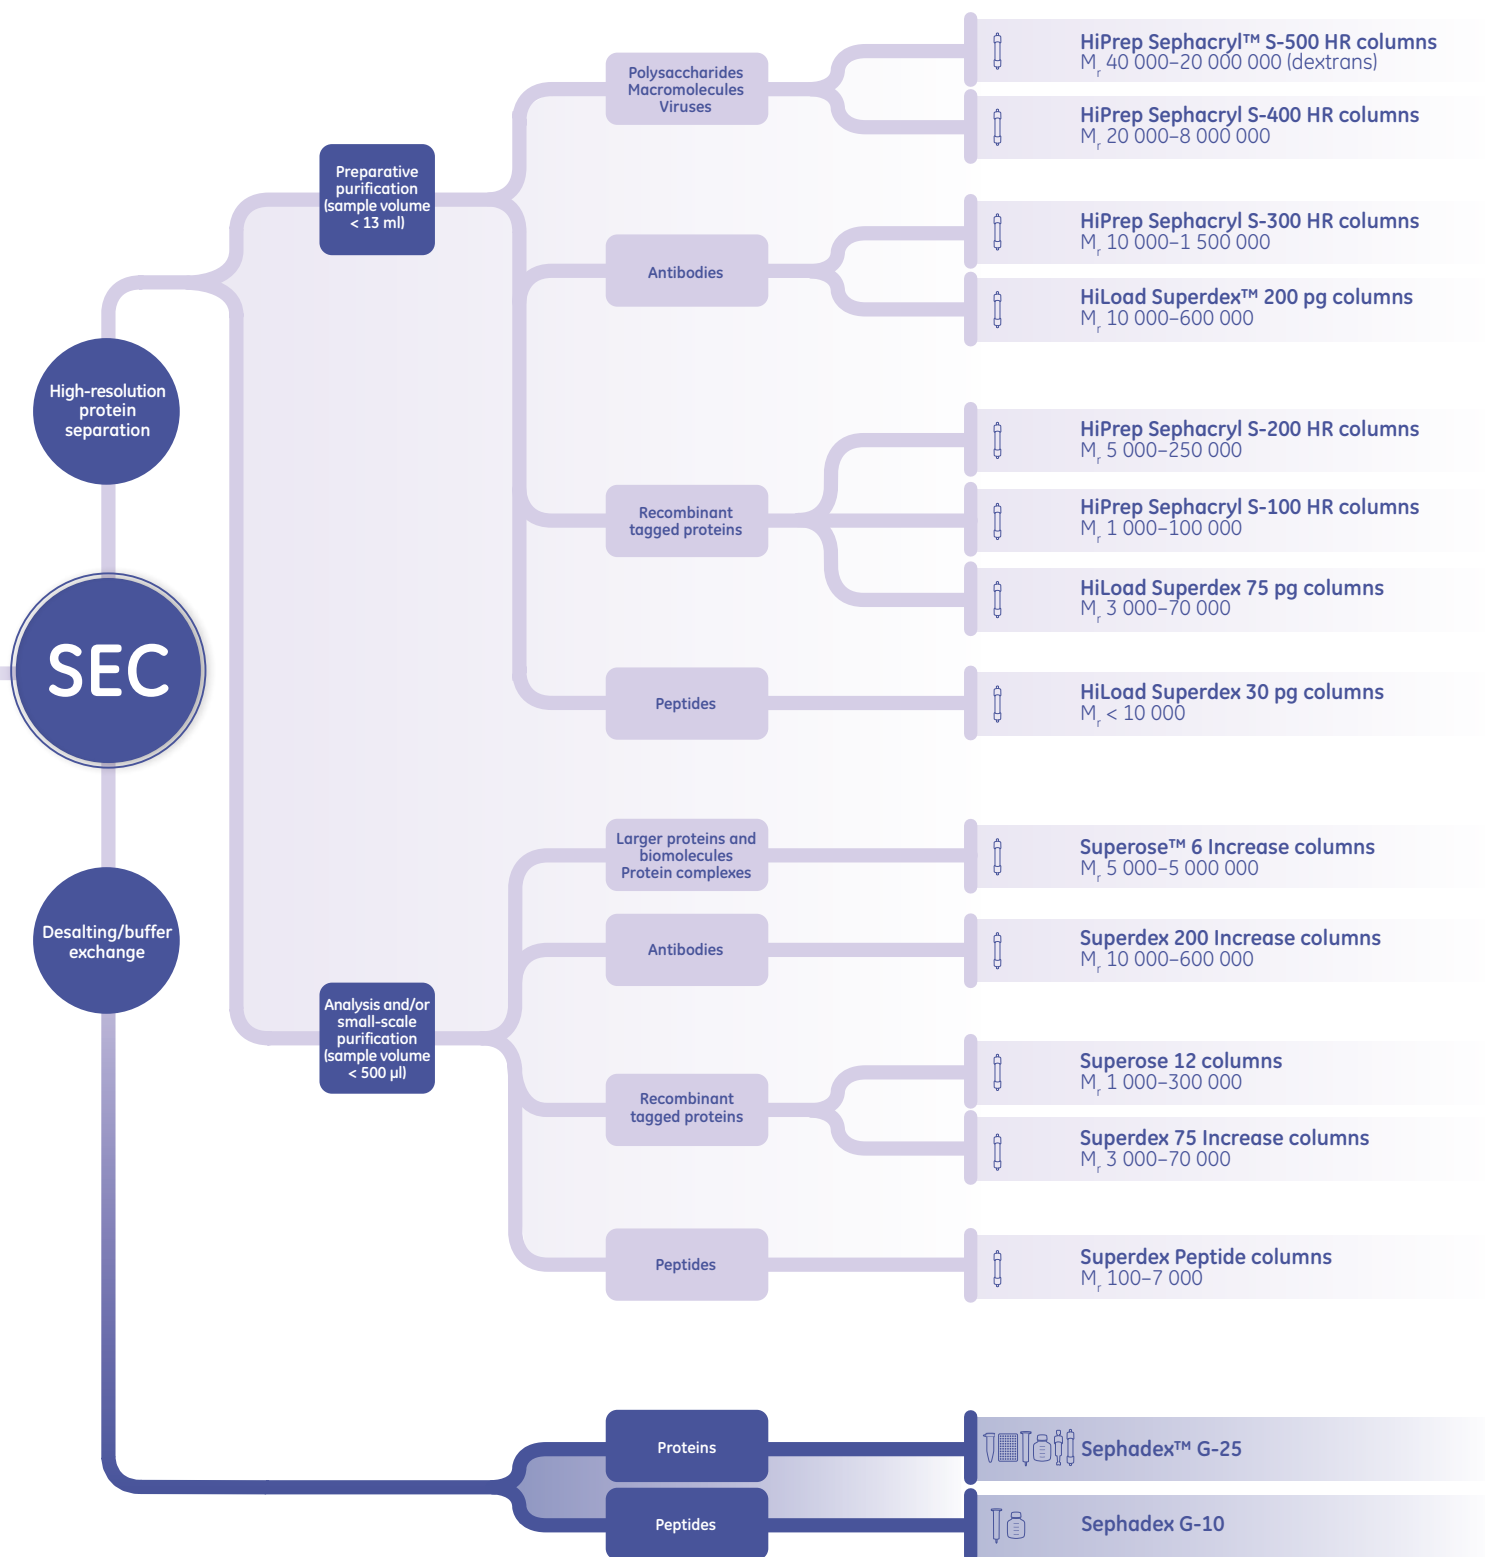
SEC

High-resolution protein separation

Desalting/buffer exchange

Preparative purification (sample volume < 13 ml)

Analysis and/or small-scale purification (sample volume < 500 µl)

Polysaccharides
Macromolecules
Viruses

Antibodies

Recombinant tagged proteins

Peptides

Larger proteins and biomolecules
Protein complexes

Antibodies

Recombinant tagged proteins

Peptides

Proteins

Peptides

HiPrep Sephacryl™ S-500 HR columns
$M_r$ 40 000–20 000 000 (dextrans)

HiPrep Sephacryl S-400 HR columns
$M_r$ 20 000–8 000 000

HiPrep Sephacryl S-300 HR columns
$M_r$ 10 000–1 500 000

HiLoad Superdex™ 200 pg columns
$M_r$ 10 000–600 000

HiPrep Sephacryl S-200 HR columns
$M_r$ 5 000–250 000

HiPrep Sephacryl S-100 HR columns
$M_r$ 1 000–100 000

HiLoad Superdex 75 pg columns
$M_r$ 3 000–70 000

HiLoad Superdex 30 pg columns
$M_r$ < 10 000

Superose™ 6 Increase columns
$M_r$ 5 000–5 000 000

Superdex 200 Increase columns
$M_r$ 10 000–600 000

Superose 12 columns
$M_r$ 1 000–300 000

Superdex 75 Increase columns
$M_r$ 3 000–70 000

Superdex Peptide columns
$M_r$ 100–7 000

Sephadex™ G-25

Sephadex G-10